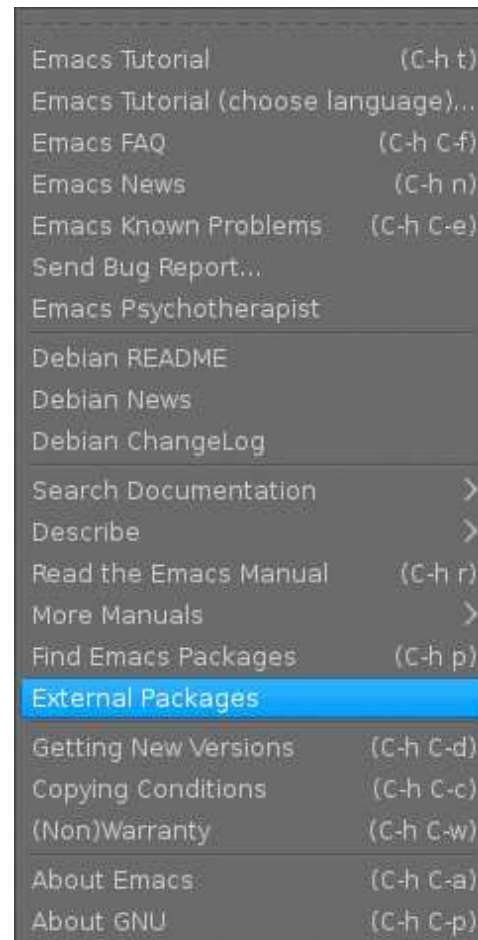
Emacs Tutorial (C-h t)
Emacs Tutorial (choose language)...
Emacs FAQ (C-h C-f)
Emacs News (C-h n)
Emacs Known Problems (C-h C-e)
Send Bug Report...
Emacs Psychotherapist

Debian README
Debian News
Debian ChangeLog

Search Documentation >
Describe >
Read the Emacs Manual (C-h r)
More Manuals >
Find Emacs Packages (C-h p)
External Packages

Getting New Versions (C-h C-d)
Copying Conditions (C-h C-c)
(Non)Warranty (C-h C-w)

About Emacs (C-h C-a)
About GNU (C-h C-p)